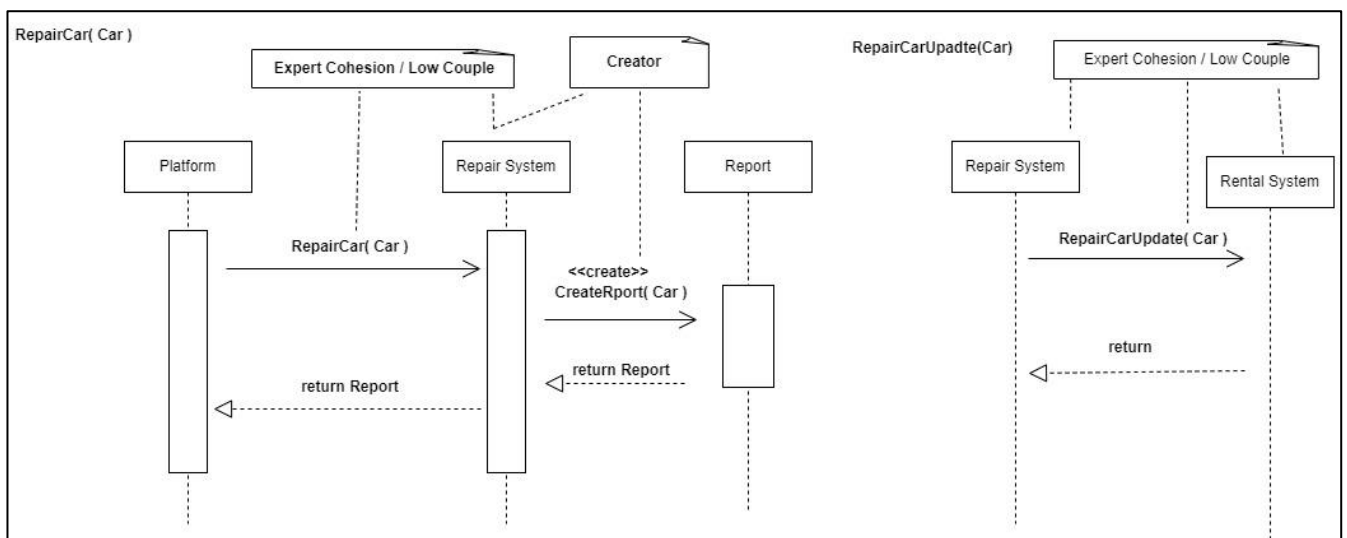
RepairCar( Car )

Expert Cohesion / Low Couple

Creator

RepairCarUpadte(Car)

Expert Cohesion / Low Couple

Platform

Repair System

Report

Repair System

Rental System

RepairCar( Car )

<<create>>
CreateRport( Car )

RepairCarUpdate( Car )

return Report

return

return Report